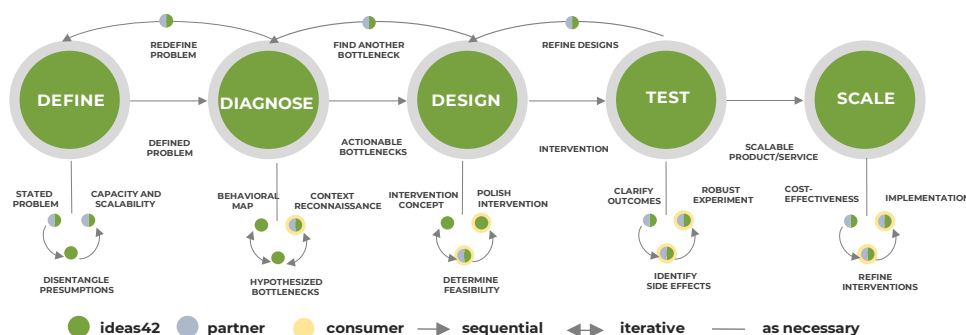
REDEFINE PROBLEM

FIND ANOTHER BOTTLENECK

REFINE DESIGNS

DEFINE

DIAGNOSE

DESIGN

TEST

SCALE

DEFINED PROBLEM

ACTIONABLE BOTTLENECKS

INTERVENTION

SCALABLE PRODUCT/SERVICE

STATED PROBLEM

CAPACITY AND SCALABILITY

DISENTANGLE PRESUMPTIONS

BEHAVIORAL MAP

CONTEXT RECONNAISSANCE

HYPOTHESIZED BOTTLENECKS

INTERVENTION CONCEPT

POLISH INTERVENTION

DETERMINE FEASIBILITY

CLARIFY OUTCOMES

ROBUST EXPERIMENT

IDENTIFY SIDE EFFECTS

COST-EFFECTIVENESS

IMPLEMENTATION

REFINE INTERVENTIONS

ideas42 partner consumer sequential iterative as necessary